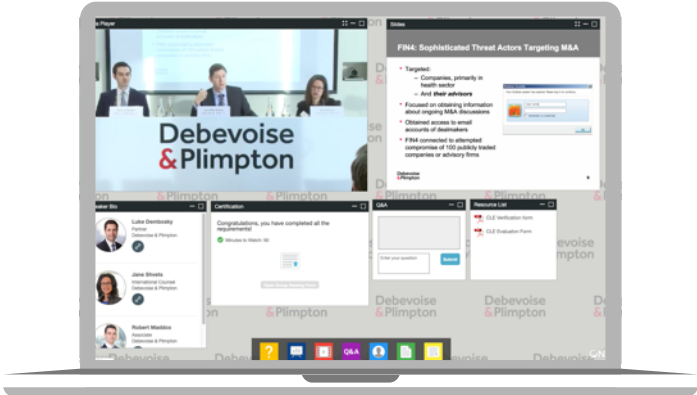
Media Player

Debevoise & Plimpton

Slides

FIN4: Sophisticated Threat Actors Targeting M&A

Targeted:
– Companies, primarily in health sector
– And their advisors

Focused on obtaining information about ongoing M&A discussions

Obtained access to email accounts of dealmakers

FIN4 connected to attempted compromise of 100 publicly traded companies or advisory firms

Debevoise & Plimpton

Speaker Bio

Luke Dembosky
Partner
Debevoise & Plimpton

Jane Shvets
International Counsel
Debevoise & Plimpton

Robert Maddox
Associate
Debevoise & Plimpton

Certification

Congratulations, you have completed all the requirements!

Minutes to Watch: 90

Q&A

Enter your question

Submit

Resource List

CLE Verification form

CLE Evaluation Form

Debevoise & Plimpton

Debevoise & Plimpton

Debevoise & Plimpton

Debevoise & Plimpton

Q&A